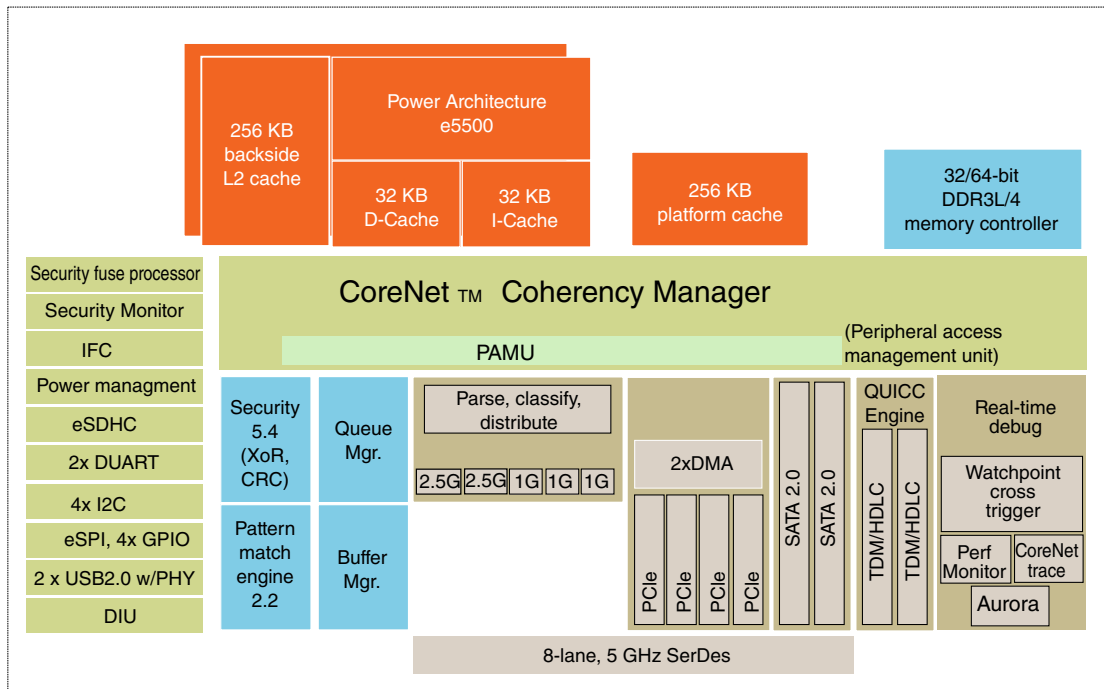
256 KB backside L2 cache

Power Architecture e5500

32 KB D-Cache

32 KB I-Cache

256 KB platform cache

32/64-bit DDR3L/4 memory controller

Security fuse processor

Security Monitor

IFC

Power managment

eSDHC

2x DUART

4x I2C

eSPI, 4x GPIO

2 x USB2.0 w/PHY

DIU

CoreNet TM Coherency Manager

PAMU

(Peripheral access management unit)

Security 5.4 (XoR, CRC)

Queue Mgr.

Pattern match engine 2.2

Buffer Mgr.

Parse, classify, distribute

2.5G 2.5G 1G 1G 1G

2xDMA

PCIe PCIe PCIe PCIe

SATA 2.0 SATA 2.0

QUICC Engine

TDM/HDLC TDM/HDLC

Real-time debug

Watchpoint cross trigger

Perf Monitor

CoreNet trace

Aurora

8-lane, 5 GHz SerDes